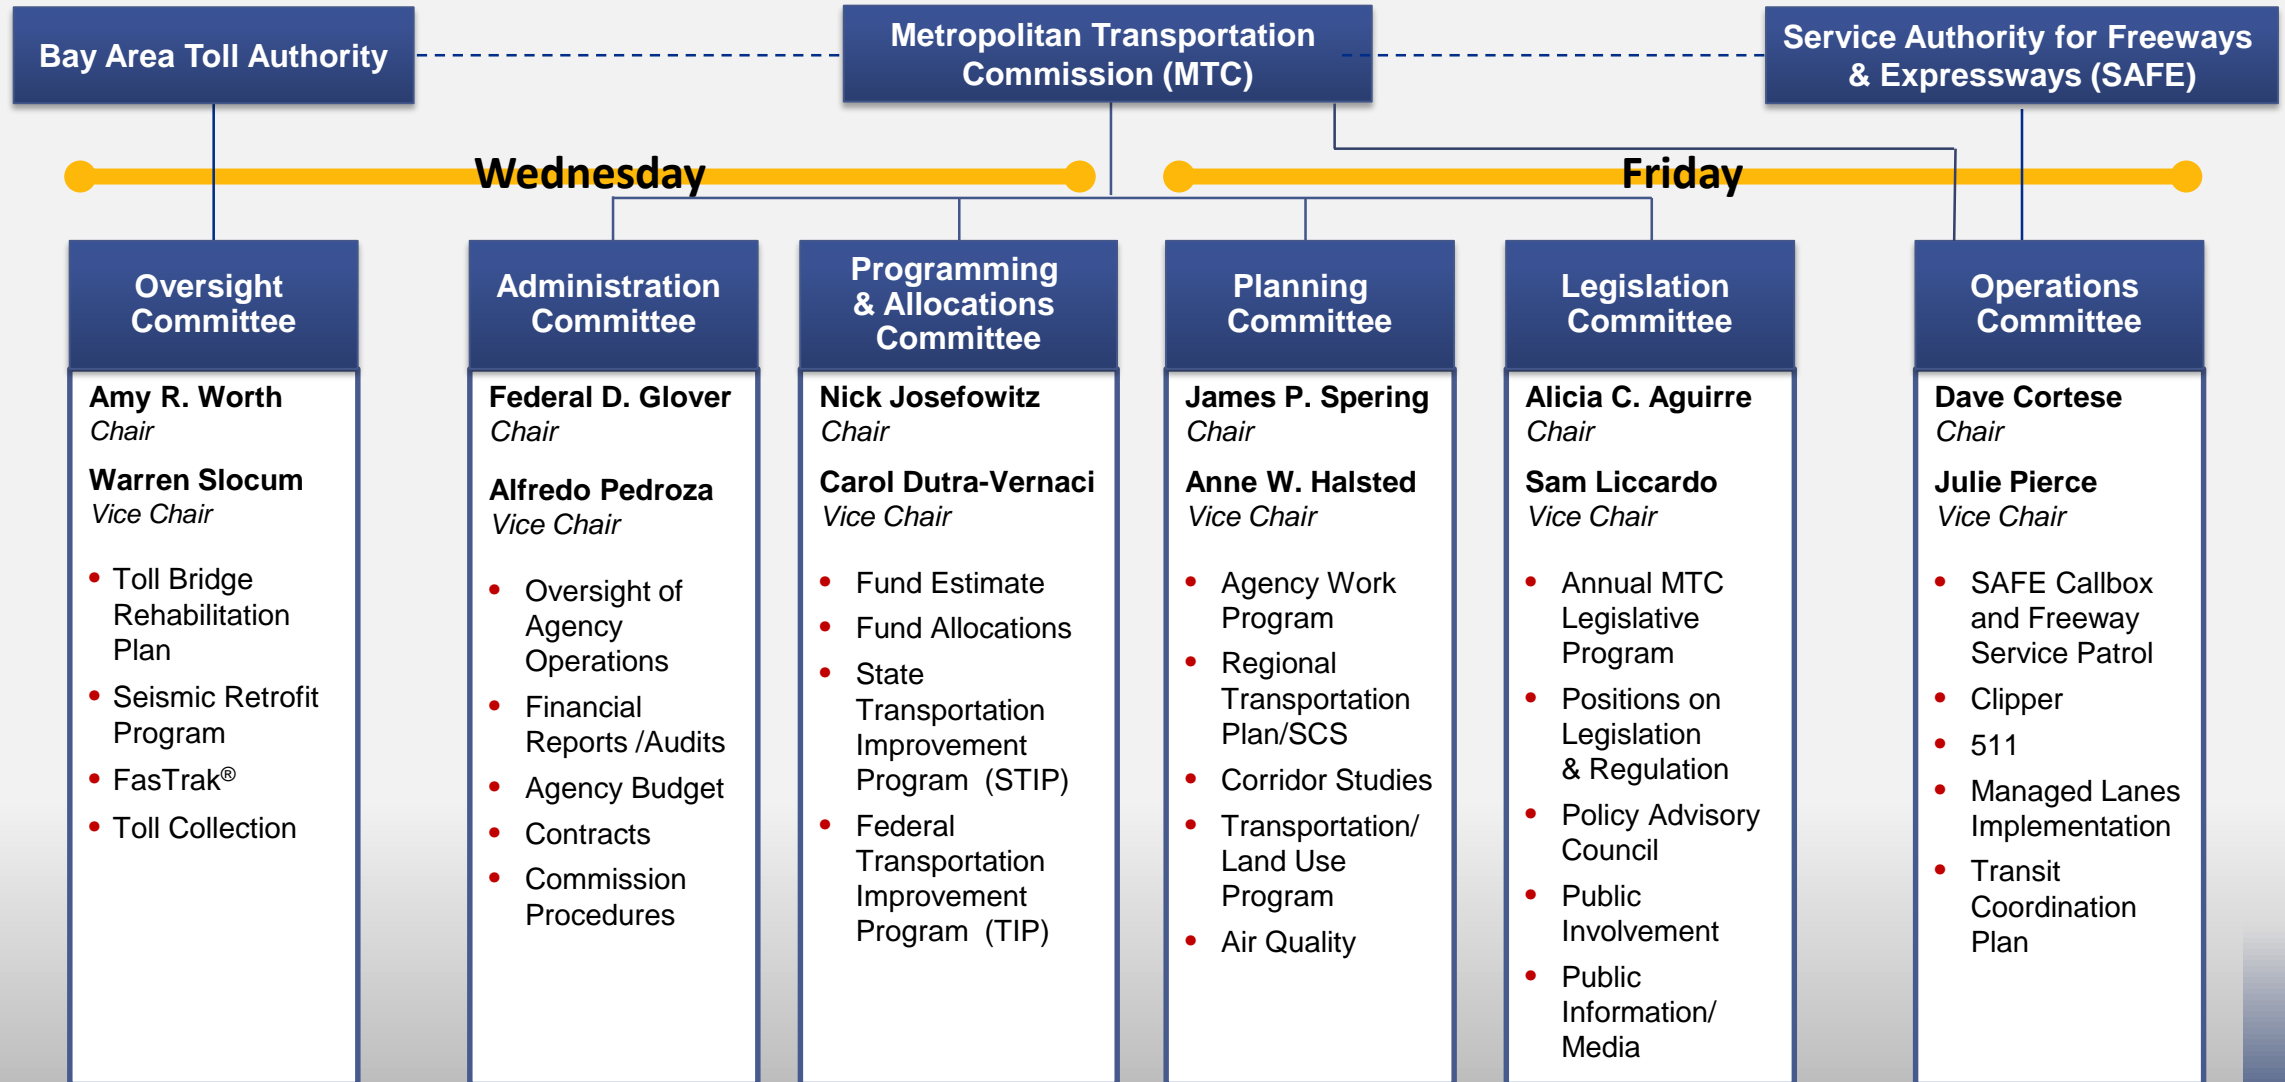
Bay Area Toll Authority

Metropolitan Transportation Commission (MTC)

Service Authority for Freeways & Expressways (SAFE)

Wednesday

Friday

Oversight Committee

Amy R. Worth
Chair

Warren Slocum
Vice Chair

- Toll Bridge Rehabilitation Plan
- Seismic Retrofit Program
- FasTrak®
- Toll Collection

Administration Committee

Federal D. Glover
Chair

Alfredo Pedroza
Vice Chair

- Oversight of Agency Operations
- Financial Reports /Audits
- Agency Budget
- Contracts
- Commission Procedures

Programming & Allocations Committee

Nick Josefowitz
Chair

Carol Dutra-Vernaci
Vice Chair

- Fund Estimate
- Fund Allocations
- State Transportation Improvement Program (STIP)
- Federal Transportation Improvement Program (TIP)

Planning Committee

James P. Spering
Chair

Anne W. Halsted
Vice Chair

- Agency Work Program
- Regional Transportation Plan/SCS
- Corridor Studies
- Transportation/ Land Use Program
- Air Quality

Legislation Committee

Alicia C. Aguirre
Chair

Sam Liccardo
Vice Chair

- Annual MTC Legislative Program
- Positions on Legislation & Regulation
- Policy Advisory Council
- Public Involvement
- Public Information/ Media

Operations Committee

Dave Cortese
Chair

Julie Pierce
Vice Chair

- SAFE Callbox and Freeway Service Patrol
- Clipper
- 511
- Managed Lanes Implementation
- Transit Coordination Plan